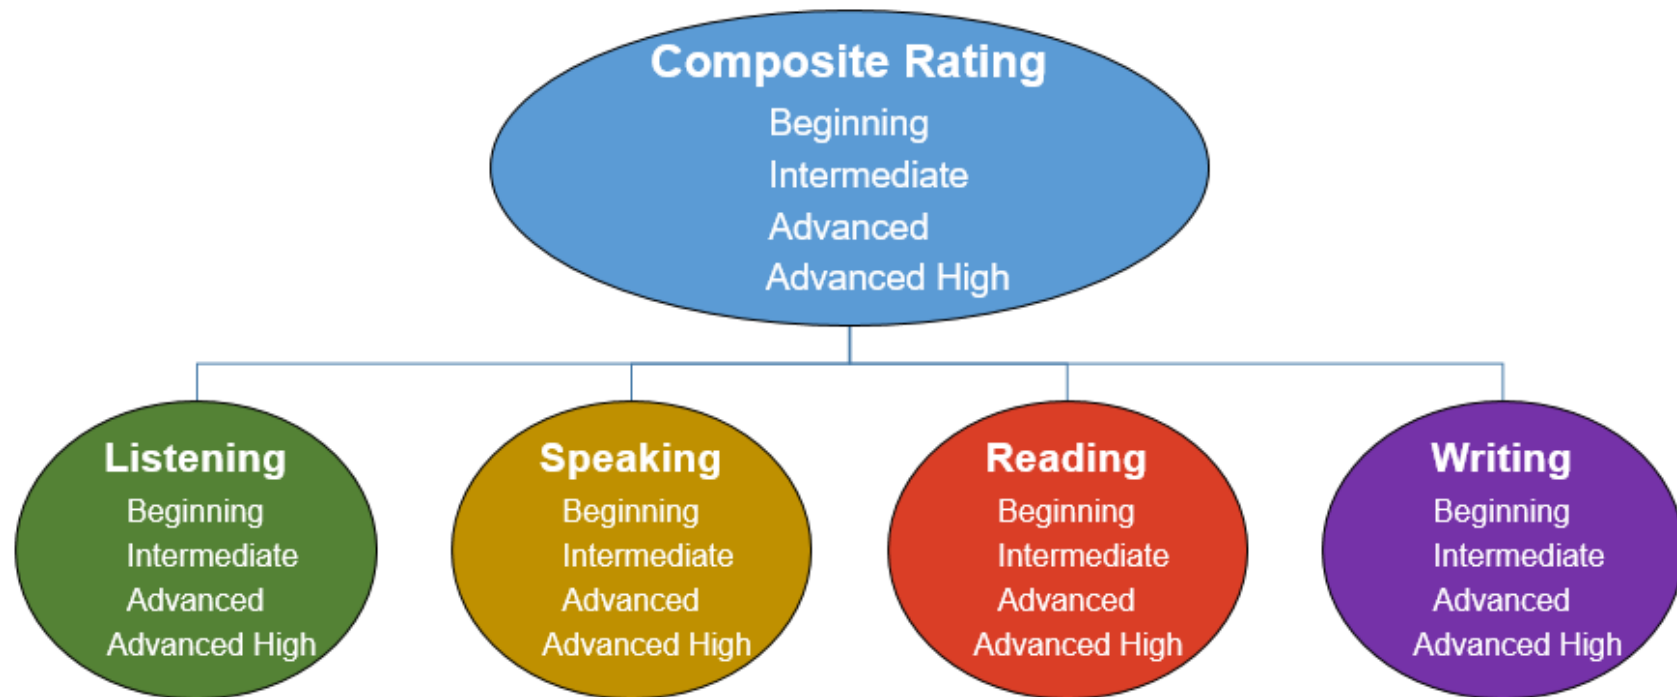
Composite Rating
Beginning
Intermediate
Advanced
Advanced High

Listening
Beginning
Intermediate
Advanced
Advanced High

Speaking
Beginning
Intermediate
Advanced
Advanced High

Reading
Beginning
Intermediate
Advanced
Advanced High

Writing
Beginning
Intermediate
Advanced
Advanced High